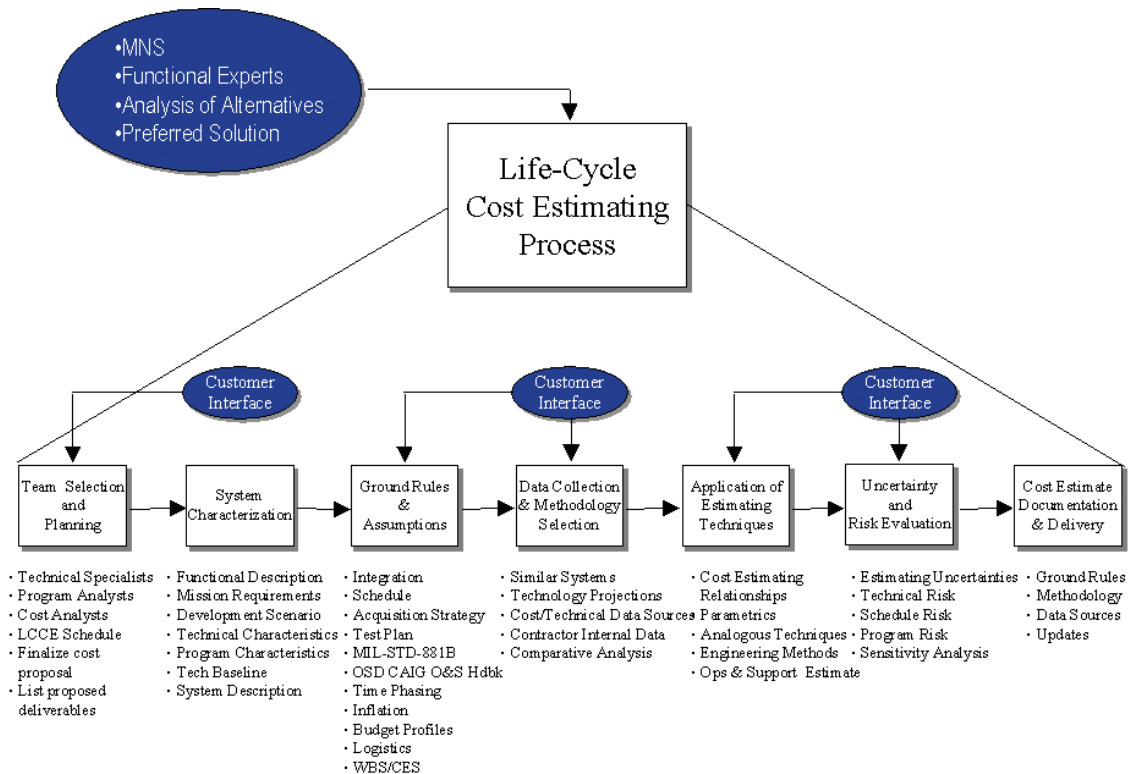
•MNS
•Functional Experts
•Analysis of Alternatives
•Preferred Solution

Life-Cycle Cost Estimating Process

Customer Interface

Customer Interface

Customer Interface

Team Selection and Planning

System Characterization

Ground Rules & Assumptions

Data Collection & Methodology Selection

Application of Estimating Techniques

Uncertainty and Risk Evaluation

Cost Estimate Documentation & Delivery

· Technical Specialists
· Program Analysts
· Cost Analysts
· LCCE Schedule
· Finalize cost proposal
· List proposed deliverables

· Functional Description
· Mission Requirements
· Development Scenario
· Technical Characteristics
· Program Characteristics
· Tech Baseline
· System Description

· Integration
· Schedule
· Acquisition Strategy
· Test Plan
· MIL-STD-881B
· OSD CAIG O&S Hdbk
· Time Phasing
· Inflation
· Budget Profiles
· Logistics
· WBS/CES

· Similar Systems
· Technology Projections
· Cost/Technical Data Sources
· Contractor Internal Data
· Comparative Analysis

· Cost Estimating Relationships
· Parametrics
· Analogous Techniques
· Engineering Methods
· Ops & Support Estimate

· Estimating Uncertainties
· Technical Risk
· Schedule Risk
· Program Risk
· Sensitivity Analysis

· Ground Rules
· Methodology
· Data Sources
· Updates